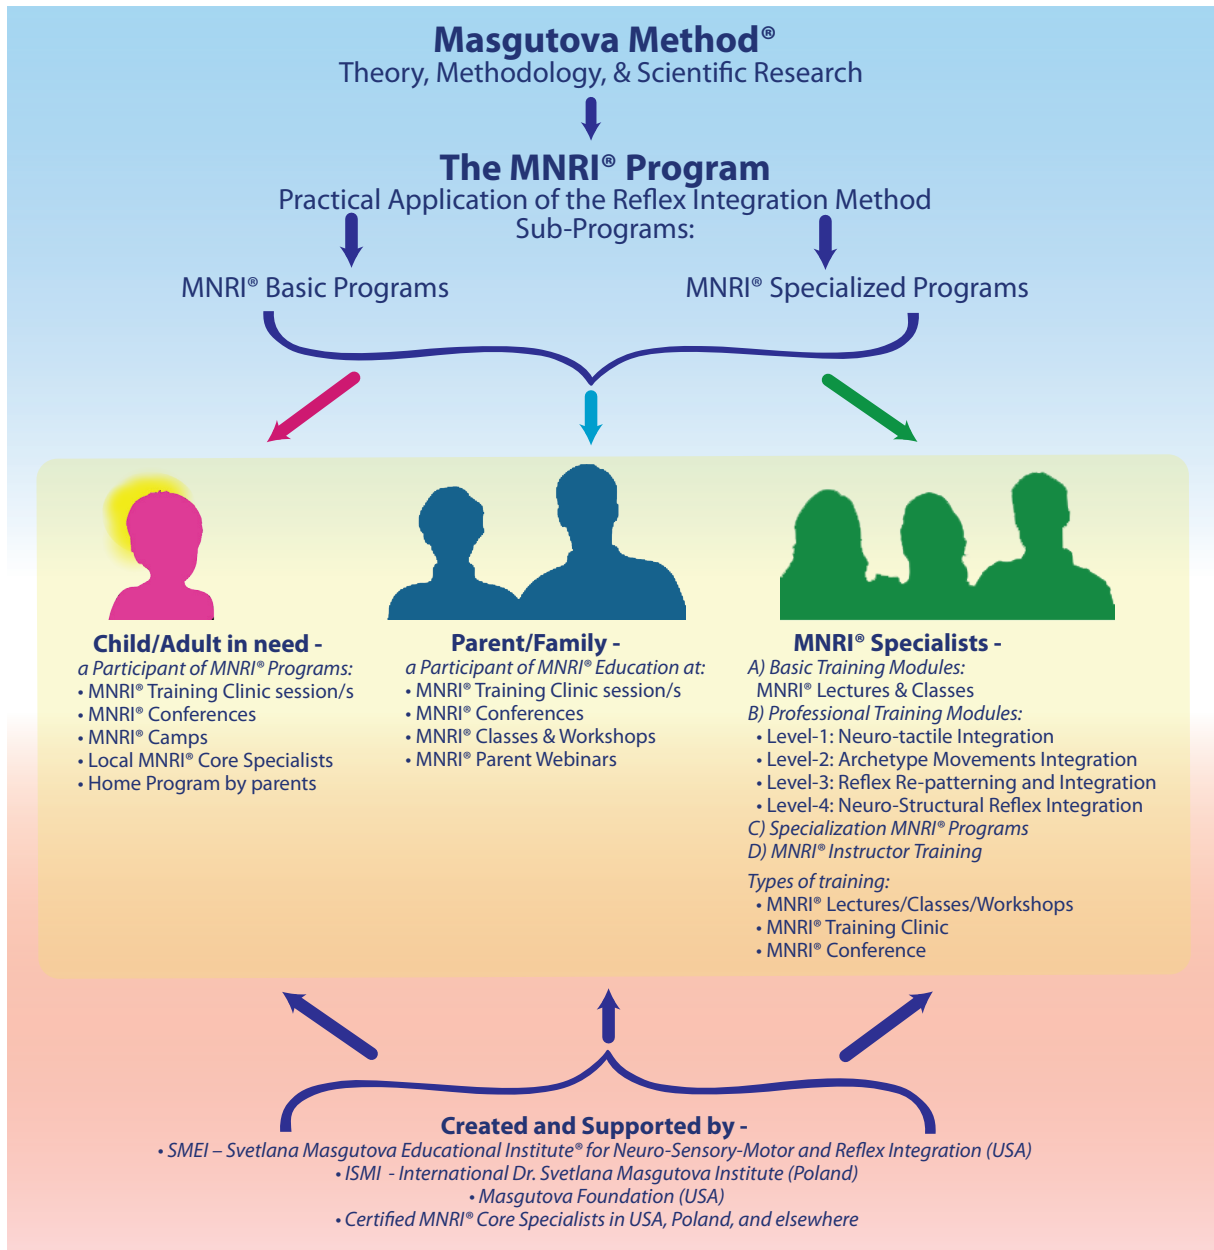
Masgutova Method®
Theory, Methodology, & Scientific Research

The MNRI® Program
Practical Application of the Reflex Integration Method
Sub-Programs:

MNRI® Basic Programs

MNRI® Specialized Programs

Child/Adult in need -
a Participant of MNRI® Programs:
• MNRI® Training Clinic session/s
• MNRI® Conferences
• MNRI® Camps
• Local MNRI® Core Specialists
• Home Program by parents

Parent/Family -
a Participant of MNRI® Education at:
• MNRI® Training Clinic session/s
• MNRI® Conferences
• MNRI® Classes & Workshops
• MNRI® Parent Webinars

MNRI® Specialists -
A) Basic Training Modules:
MNRI® Lectures & Classes
B) Professional Training Modules:
• Level-1: Neuro-tactile Integration
• Level-2: Archetype Movements Integration
• Level-3: Reflex Re-patterning and Integration
• Level-4: Neuro-Structural Reflex Integration
C) Specialization MNRI® Programs
D) MNRI® Instructor Training

Types of training:
• MNRI® Lectures/Classes/Workshops
• MNRI® Training Clinic
• MNRI® Conference

Created and Supported by -
• SMEI – Svetlana Masgutova Educational Institute® for Neuro-Sensory-Motor and Reflex Integration (USA)
• ISMI - International Dr. Svetlana Masgutova Institute (Poland)
• Masgutova Foundation (USA)
• Certified MNRI® Core Specialists in USA, Poland, and elsewhere